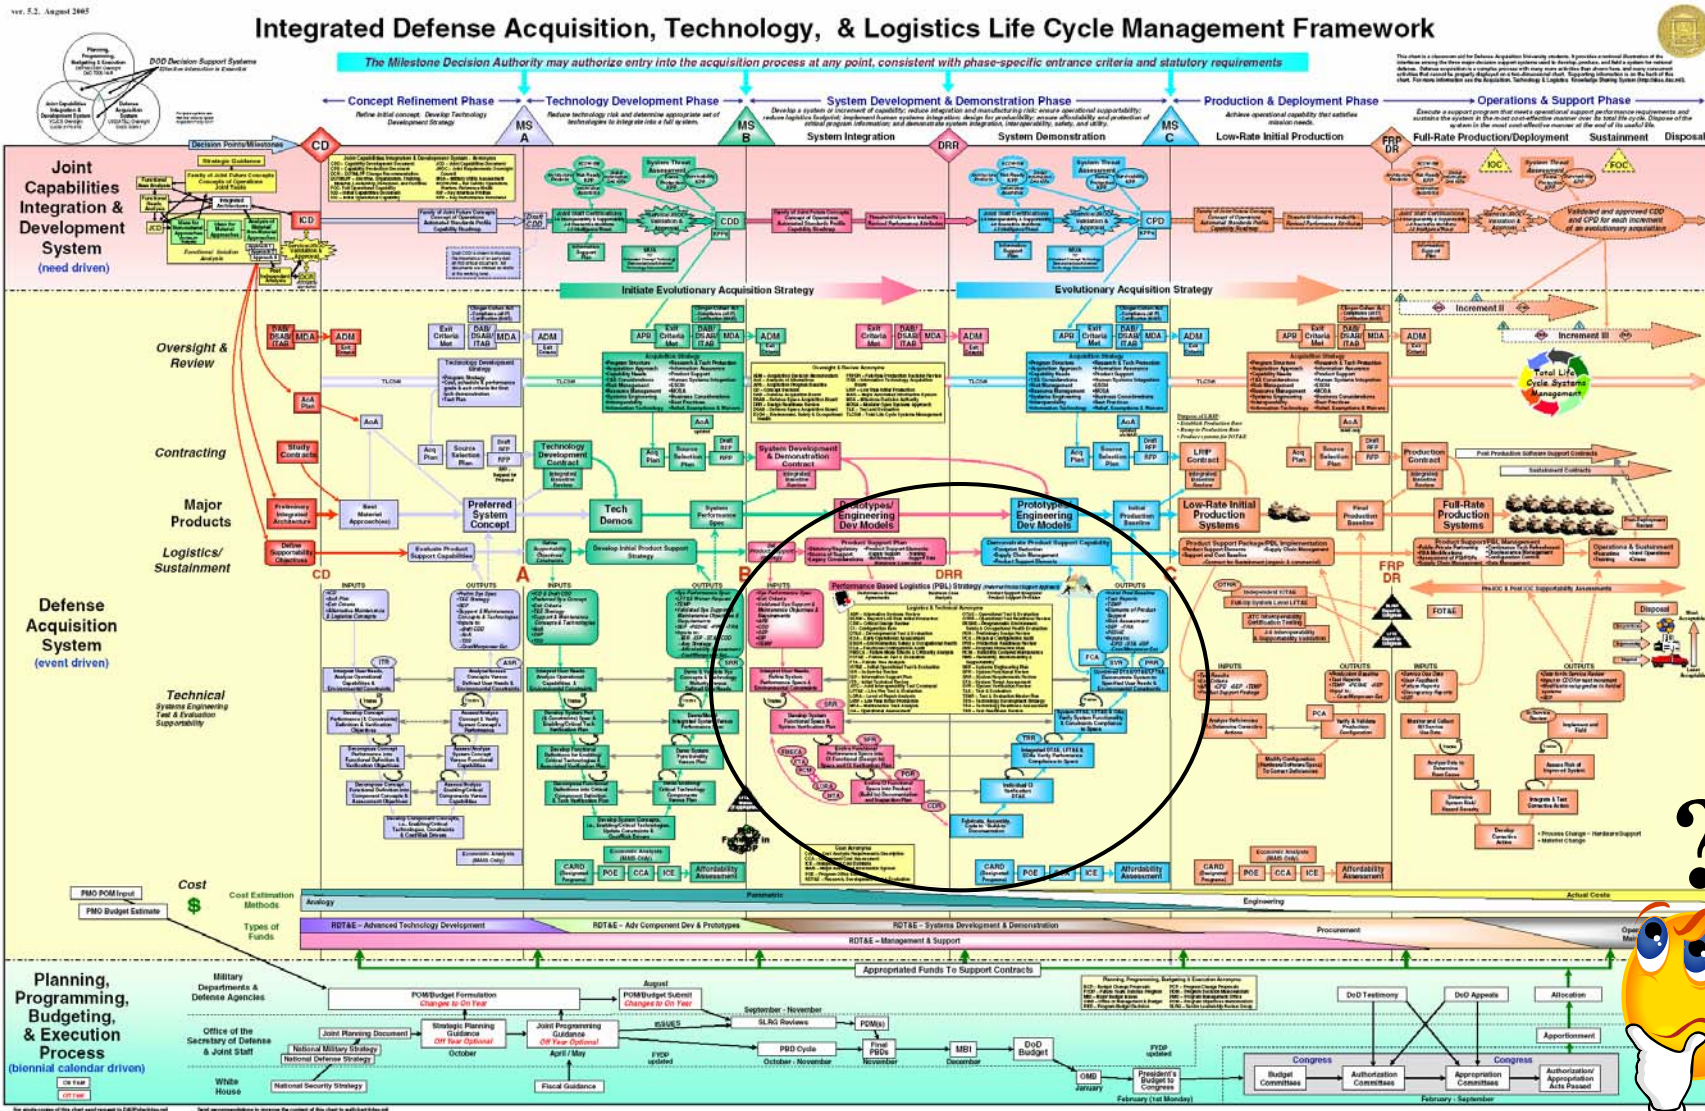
ver. 5.2, August 2005

Integrated Defense Acquisition, Technology, & Logistics Life Cycle Management Framework

DOD Decision Support Systems

The Milestone Decision Authority may authorize entry into the acquisition process at any point, consistent with phase-specific entrance criteria and statutory requirements

Concept Refinement Phase

Technology Development Phase

System Development & Demonstration Phase

Production & Deployment Phase

Operations & Support Phase

MS A

MS B

MS C

DRR

FRP DR

System Integration

System Demonstration

Low-Rate Initial Production

Full-Rate Production/Deployment

Sustainment

Disposal

Decision Points/Milestones

CD

Joint Capabilities Integration & Development System (need driven)

ICD

CDD

CPD

IOC

FOC

Initiate Evolutionary Acquisition Strategy

Evolutionary Acquisition Strategy

Increment II

Increment III

Oversight & Review

DAB/ DSAB/ ITAB

MDA

ADM

Exit Criteria Met

APB

Contracting

Study Contracts

Technology Development Contract

System Development & Demonstration Contract

LRIP Contract

Production Contract

Major Products

Preferred System Concept

Tech Demos

Prototypes/ Engineering Dev Models

Prototypes/ Engineering Dev Models

Low-Rate Initial Production Systems

Full-Rate Production Systems

Logistics/ Sustainment

Total Life Cycle Systems Management

Performance Based Logistics (PBL) Strategy

Defense Acquisition System (event driven)

INPUTS

OUTPUTS

Technical
Systems Engineering
Test & Evaluation
Supportability

Cost

Cost Estimation Methods

Analogy

Parametric

Engineering

Actual Costs

Types of Funds

RDT&E – Advanced Technology Development

RDT&E – Adv Component Dev & Prototypes

RDT&E – Systems Development & Demonstration

RDT&E – Management & Support

Procurement

Appropriated Funds To Support Contracts

PMO POM Input

PMO Budget Estimate

Planning, Programming, Budgeting, & Execution Process (biennial calendar driven)

Military Departments & Defense Agencies

Office of the Secretary of Defense & Joint Staff

White House

POM/Budget Formulation

POM/Budget Submit

August

September - November

SLRG Reviews

PDM(s)

PBD Cycle

October - November

Final PBDs

MBI

December

DoD Budget

OMB

January

President's Budget to Congress

February (1st Monday)

Joint Planning Document

Strategic Planning Guidance

Joint Programming Guidance

National Military Strategy

National Defense Strategy

National Security Strategy

Fiscal Guidance

October

April / May

DoD Testimony

DoD Appeals

Allocation

Apportionment

Congress

Budget Committees

Authorization Committees

Appropriation Committees

Authorization/ Appropriation Acts Passed

February - September

?